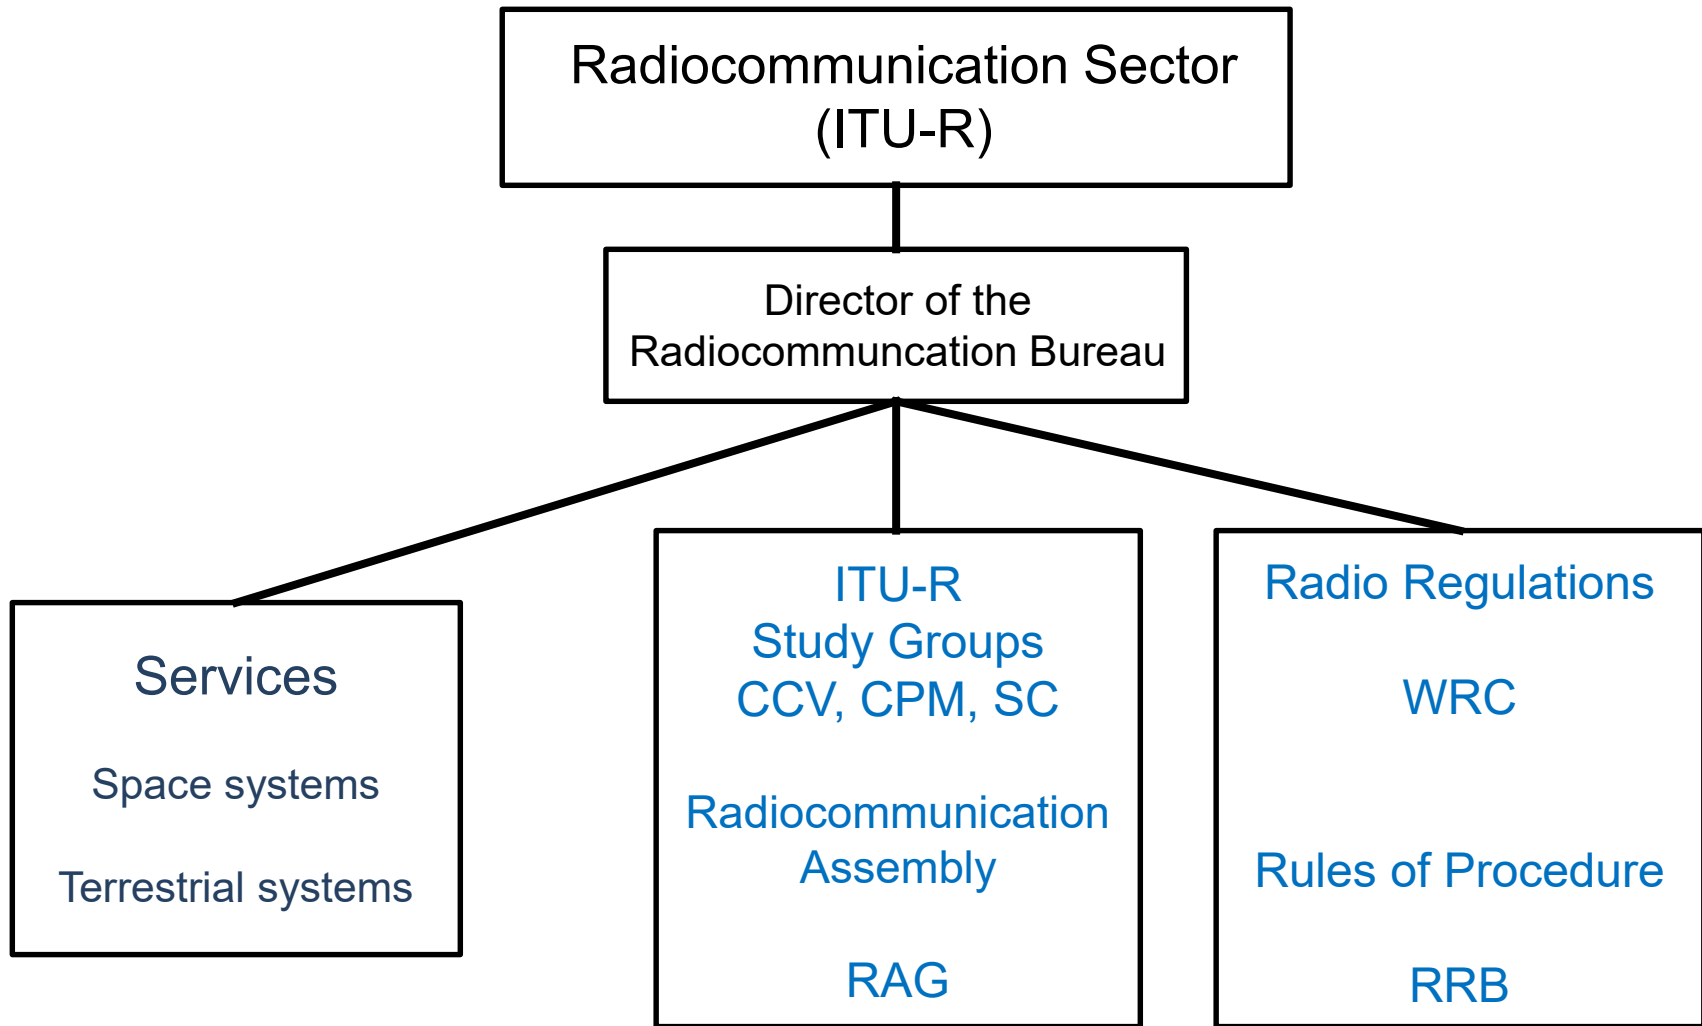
Radiocommunication Sector
(ITU-R)

Director of the
Radiocommuncation Bureau

Services

Space systems

Terrestrial systems

ITU-R
Study Groups
CCV, CPM, SC

Radiocommunication
Assembly

RAG

Radio Regulations

WRC

Rules of Procedure

RRB